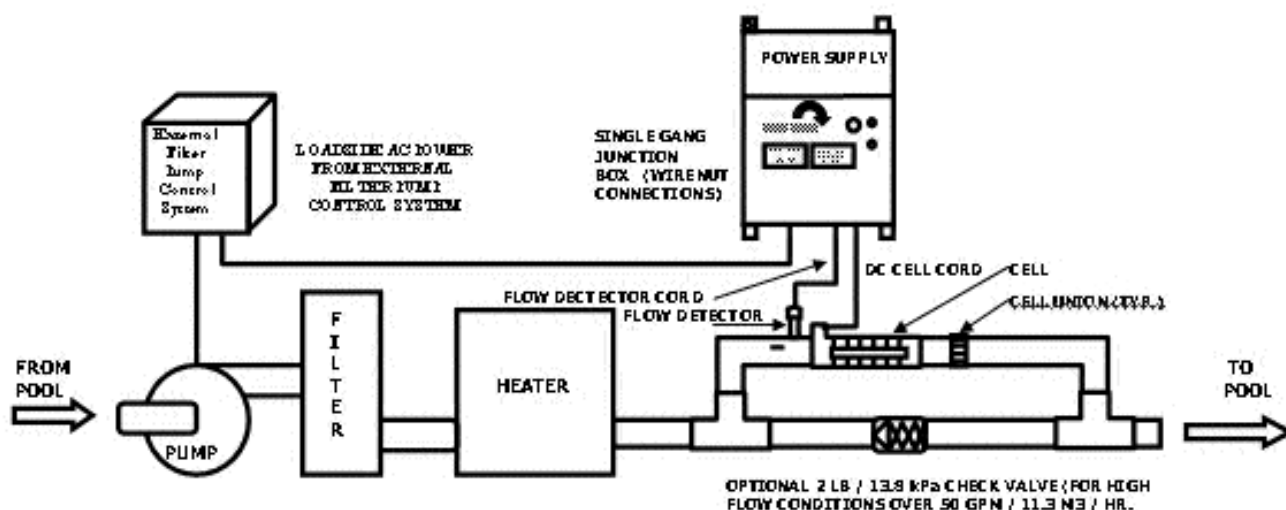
External Filter Pump Control System

LOADSIDE AC POWER FROM EXTERNAL FILTER PUMP CONTROL SYSTEM

POWER SUPPLY

SINGLE GANG JUNCTION BOX (WIRE NUT CONNECTIONS)

DC CELL CORD

CELL

FLOW DECTECTOR CORD

FLOW DETECTOR

CELL UNION (TYP.)

FROM POOL

PUMP

F I L T E R

HEATER

TO POOL

OPTIONAL 2 LB / 13.9 kPa CHECK VALVE (FOR HIGH FLOW CONDITIONS OVER 50 GPM / 11.3 M3 / HR.